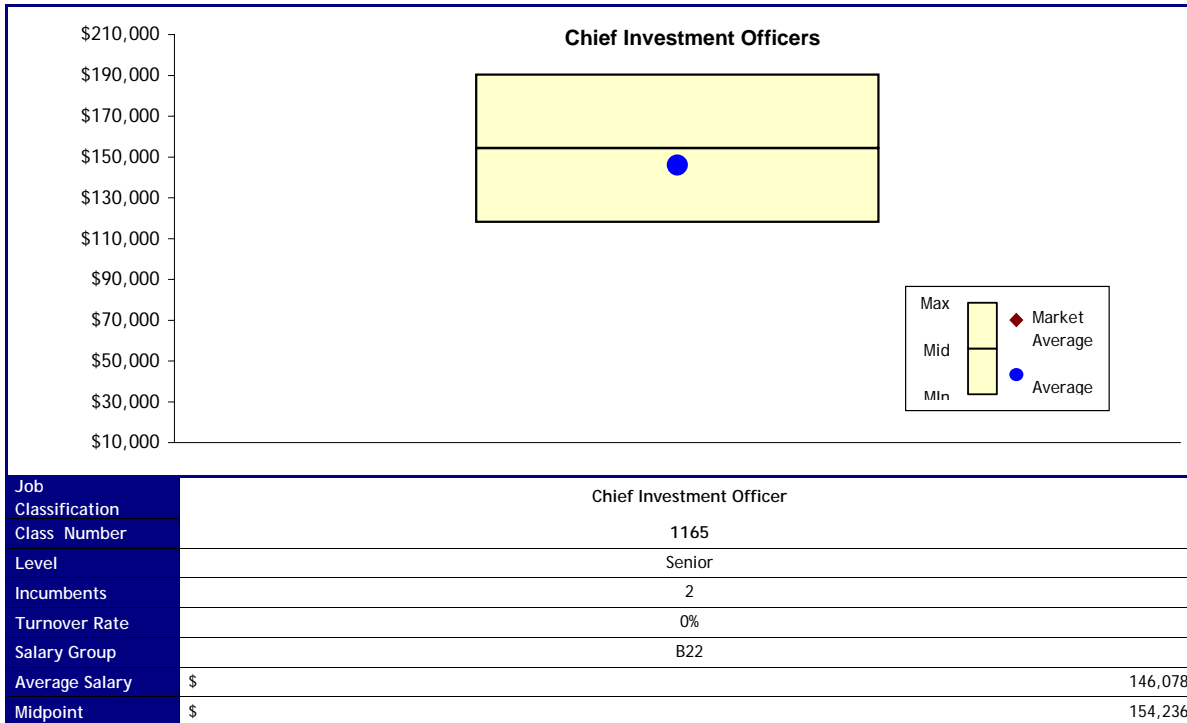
Chief Investment Officers

$210,000
$190,000
$170,000
$150,000
$130,000
$110,000
$90,000
$70,000
$50,000
$30,000
$10,000

Max
Mid
Min
Market Average
Average

| Job Classification | Chief Investment Officer |
|---|---|
| Class Number | 1165 |
| Level | Senior |
| Incumbents | 2 |
| Turnover Rate | 0% |
| Salary Group | B22 |
| Average Salary | $ 146,078 |
| Midpoint | $ 154,236 |